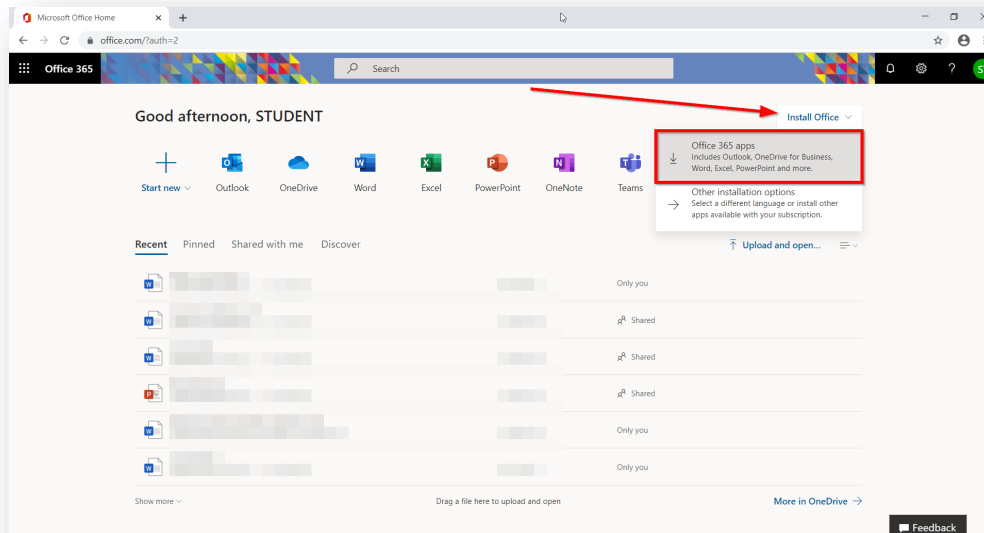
Microsoft Office Home

office.com/?auth=2

Office 365

Search

Good afternoon, STUDENT

Install Office

Office 365 apps
Includes Outlook, OneDrive for Business, Word, Excel, PowerPoint and more.

Other installation options
Select a different language or install other apps available with your subscription.

Start new

Outlook

OneDrive

Word

Excel

PowerPoint

OneNote

Teams

Recent

Pinned

Shared with me

Discover

Upload and open...

Only you

Shared

Shared

Shared

Only you

Only you

Show more

Drag a file here to upload and open

More in OneDrive

Feedback